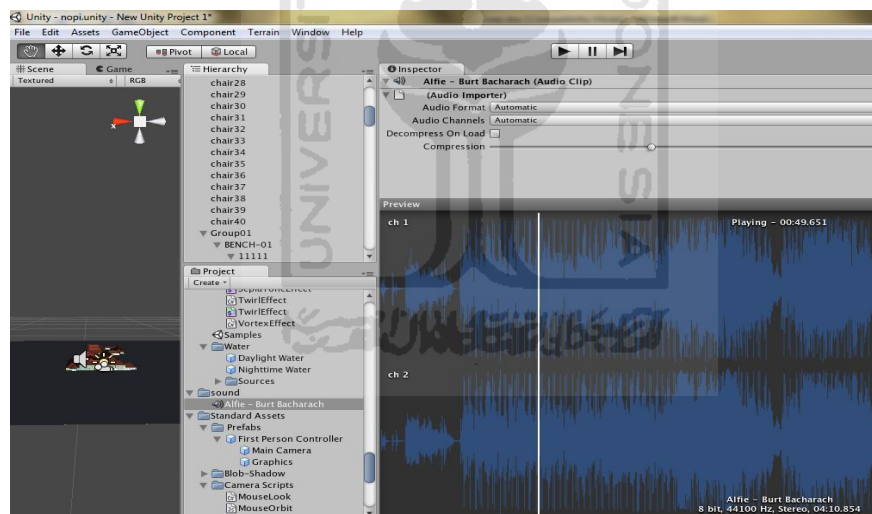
Unity - nopi.unity - New Unity Project 1*
File Edit Assets GameObject Component Terrain Window Help
Pivot Local
Scene Game Hierarchy Inspector
Textured RGB
chair28
chair29
chair30
chair31
chair32
chair33
chair34
chair35
chair36
chair37
chair38
chair39
chair40
Group01
BENCH-01
11111
Alfie - Burt Bacharach (Audio Clip)
(Audio Importer)
Audio Format Automatic
Audio Channels Automatic
Decompress On Load
Compression
Preview
ch 1
Playing - 00:49.651
ch 2
Project
Create
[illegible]
TwirlEffect
TwirlEffect
VortexEffect
Samples
Water
Daylight Water
Nighttime Water
Sources
sound
Alfie - Burt Bacharach
Standard Assets
Prefabs
First Person Controller
Main Camera
Graphics
Blob-Shadow
Camera Scripts
MouseLook
MouseOrbit
Alfie - Burt Bacharach
8 bit, 44100 Hz, Stereo, 04:10.854